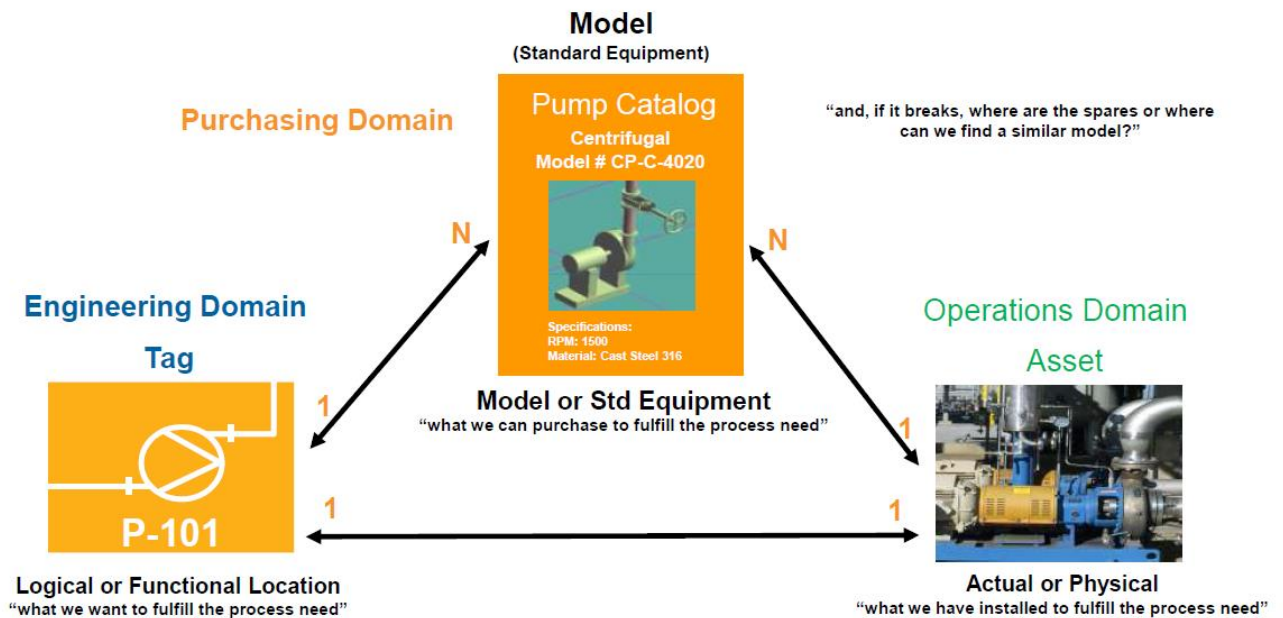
Model
(Standard Equipment)

Purchasing Domain

Pump Catalog
Centrifugal
Model # CP-C-4020

Specifications:
RPM: 1500
Material: Cast Steel 316

"and, if it breaks, where are the spares or where can we find a similar model?"

N

N

Engineering Domain

Tag

P-101

Operations Domain

Asset

1

Model or Std Equipment
"what we can purchase to fulfill the process need"

1

1

1

Logical or Functional Location
"what we want to fulfill the process need"

Actual or Physical
"what we have installed to fulfill the process need"